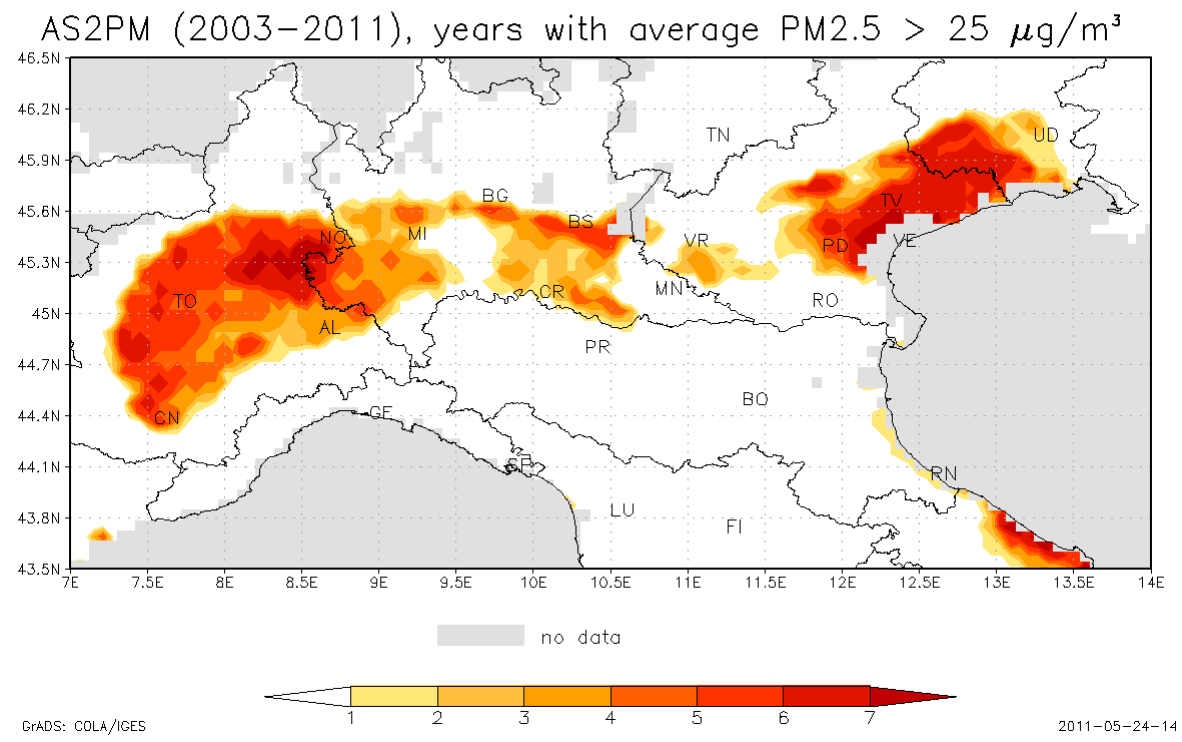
AS2PM (2003-2011), years with average PM2.5 > 25 $\mu g/m^3$

46.5N
46.2N
45.9N
45.6N
45.3N
45N
44.7N
44.4N
44.1N
43.8N
43.5N

TN
UD
BG
TV
BS
NO
MI
VR
PD
VE
TO
CR
MN
RO
AL
PR
BO
CN
GE
SP
RN
LU
FI

7E 7.5E 8E 8.5E 9E 9.5E 10E 10.5E 11E 11.5E 12E 12.5E 13E 13.5E 14E

no data

1 2 3 4 5 6 7

GrADS: COLA/IGES

2011-05-24-14